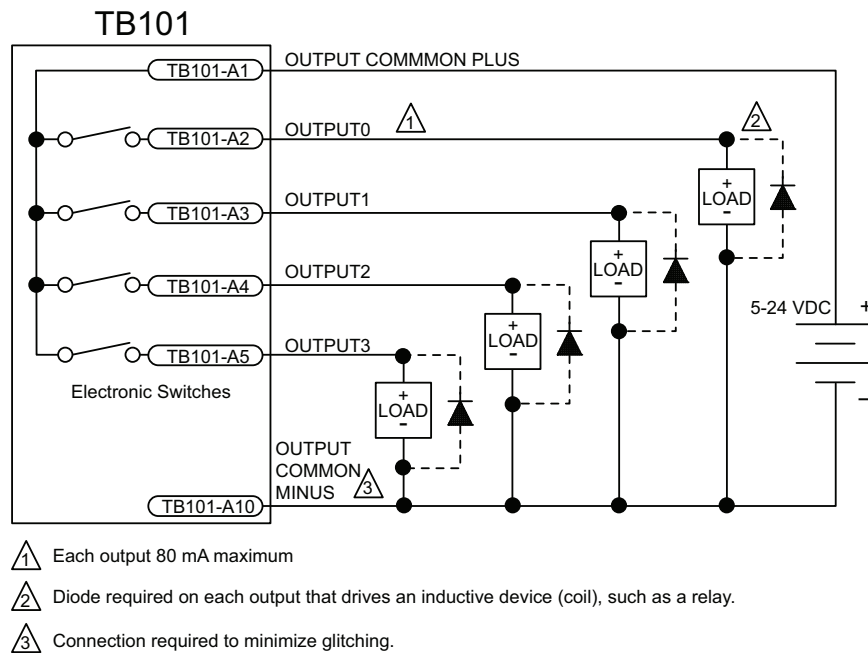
TB101

TB101-A1
OUTPUT COMMMON PLUS

TB101-A2
OUTPUT0
1
2

TB101-A3
OUTPUT1

TB101-A4
OUTPUT2

TB101-A5
OUTPUT3

Electronic Switches

+
LOAD
-

+
LOAD
-

+
LOAD
-

+
LOAD
-

5-24 VDC
+
-

OUTPUT COMMON MINUS
3

TB101-A10

1 Each output 80 mA maximum

2 Diode required on each output that drives an inductive device (coil), such as a relay.

3 Connection required to minimize glitching.